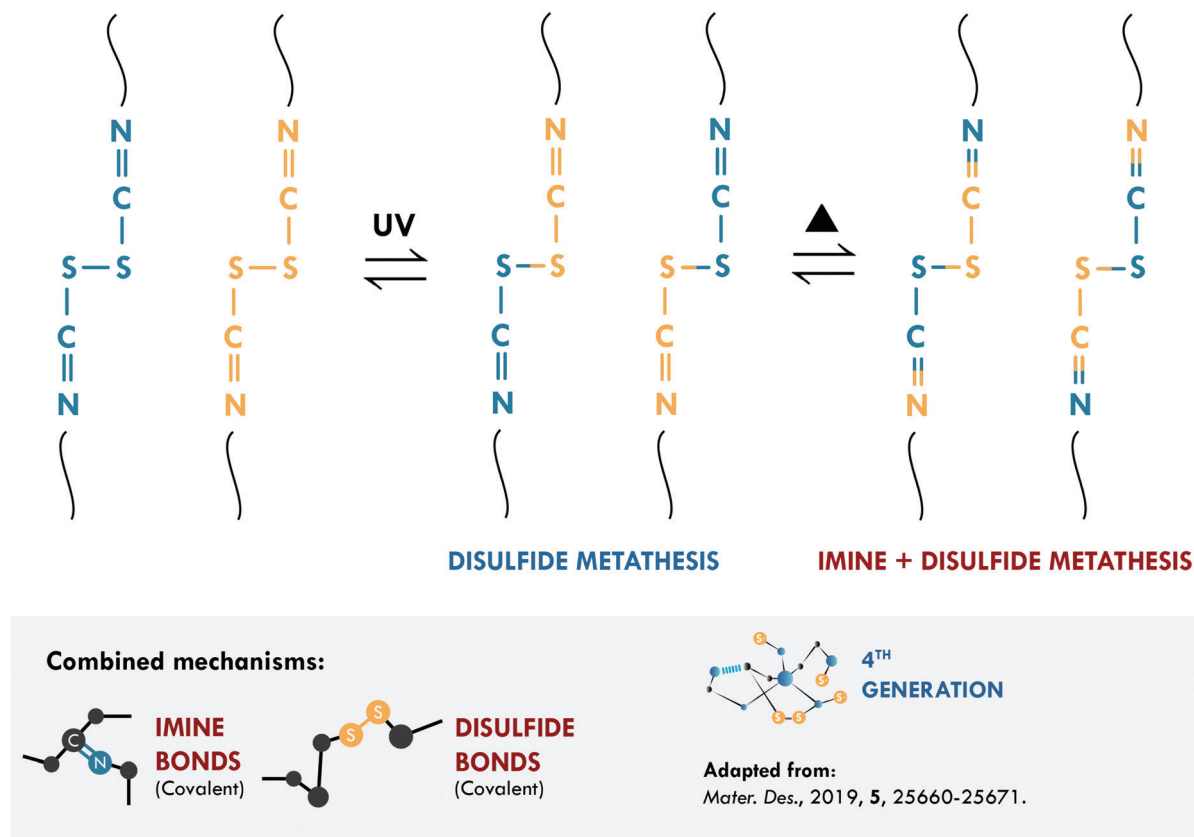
N
C
S S
C
N

N
C
S S
C
N

UV

N
C
S S
C
N

N
C
S S
C
N

▲

N
C
S S
C
N

N
C
S S
C
N

DISULFIDE METATHESIS

IMINE + DISULFIDE METATHESIS

Combined mechanisms:

C
N
IMINE BONDS (Covalent)

S S
DISULFIDE BONDS (Covalent)

S S S S S
4$^{TH}$ GENERATION

Adapted from:
*Mater. Des.*, 2019, **5**, 25660-25671.